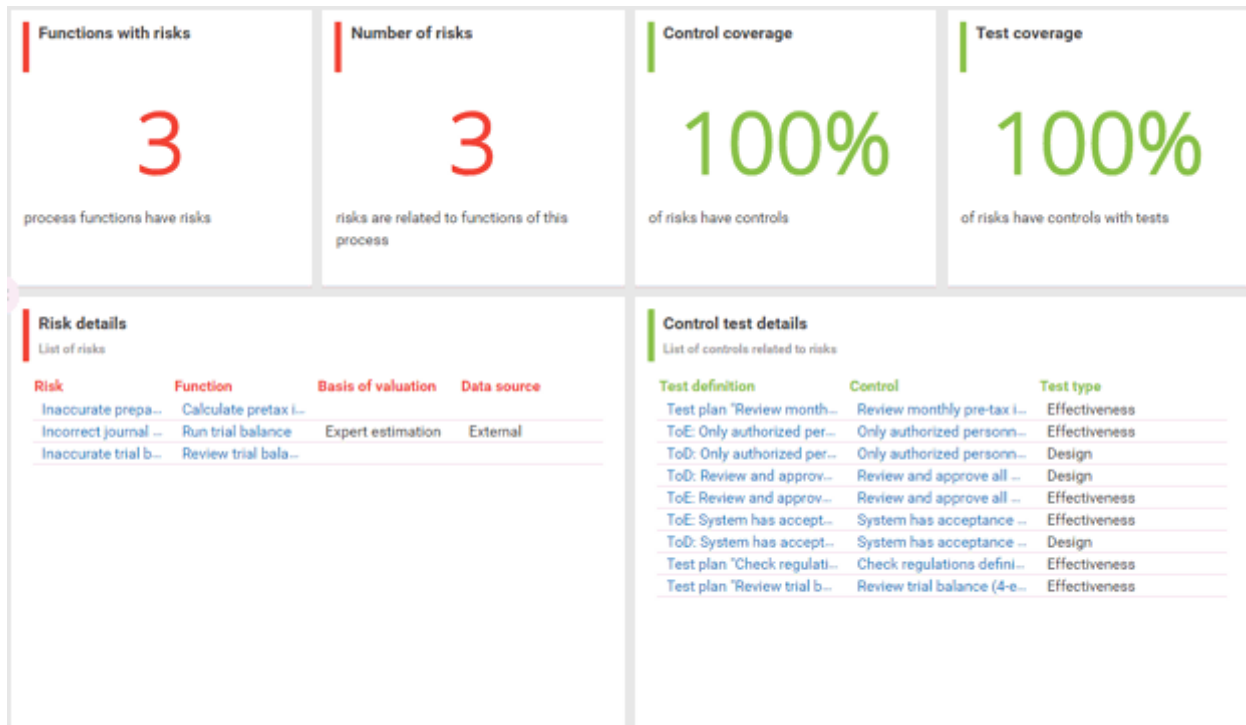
Functions with risks

3

process functions have risks

Number of risks

3

risks are related to functions of this process

Control coverage

100%

of risks have controls

Test coverage

100%

of risks have controls with tests

Risk details

List of risks

| Risk | Function | Basis of valuation | Data source |
|---|---|---|---|
| Inaccurate prepa... | Calculate pretax i... | | |
| Incorrect journal ... | Run trial balance | Expert estimation | External |
| Inaccurate trial b... | Review trial bala... | | |

Control test details

List of controls related to risks

| Test definition | Control | Test type |
|---|---|---|
| Test plan "Review month... | Review monthly pre-tax i... | Effectiveness |
| ToE: Only authorized per... | Only authorized personn... | Effectiveness |
| ToD: Only authorized per... | Only authorized personn... | Design |
| ToD: Review and approv... | Review and approve all ... | Design |
| ToE: Review and approv... | Review and approve all ... | Effectiveness |
| ToE: System has accept... | System has acceptance ... | Effectiveness |
| ToD: System has accept... | System has acceptance ... | Design |
| Test plan "Check regulati... | Check regulations defini... | Effectiveness |
| Test plan "Review trial b... | Review trial balance (4-e... | Effectiveness |